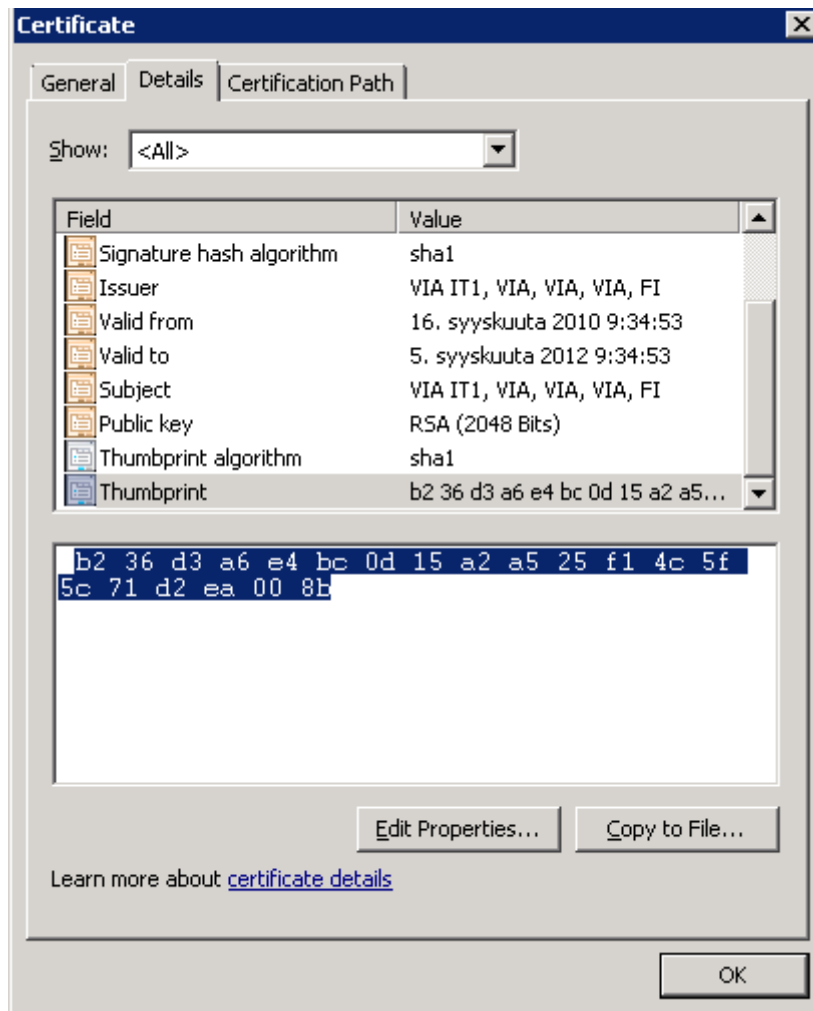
Certificate

General | Details | Certification Path

Show: <All>

| Field | Value |
|---|---|
| Signature hash algorithm | sha1 |
| Issuer | VIA IT1, VIA, VIA, VIA, FI |
| Valid from | 16. syyskuuta 2010 9:34:53 |
| Valid to | 5. syyskuuta 2012 9:34:53 |
| Subject | VIA IT1, VIA, VIA, VIA, FI |
| Public key | RSA (2048 Bits) |
| Thumbprint algorithm | sha1 |
| Thumbprint | b2 36 d3 a6 e4 bc 0d 15 a2 a5... |

b2 36 d3 a6 e4 bc 0d 15 a2 a5 25 f1 4c 5f 5c 71 d2 ea 00 8b

Edit Properties... Copy to File...

Learn more about certificate details

OK